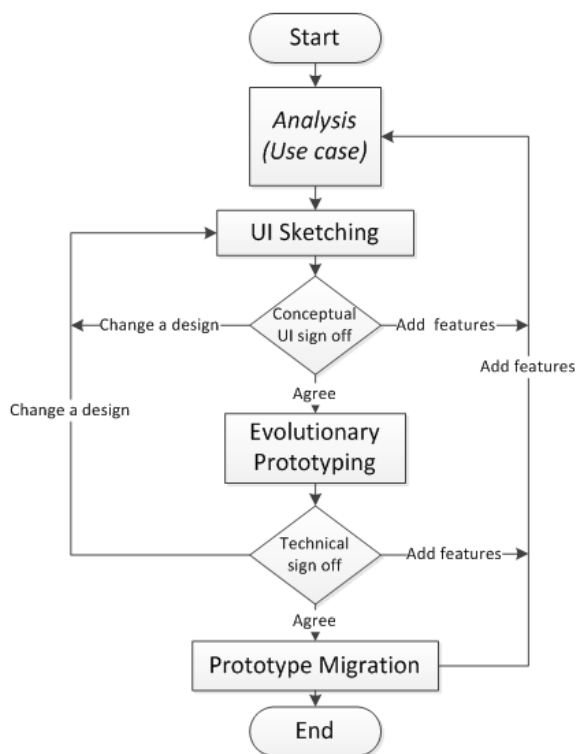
Start

Analysis (Use case)

UI Sketching

Change a design

Conceptual UI sign off

Add features

Add features

Agree

Change a design

Evolutionary Prototyping

Technical sign off

Add features

Agree

Prototype Migration

End